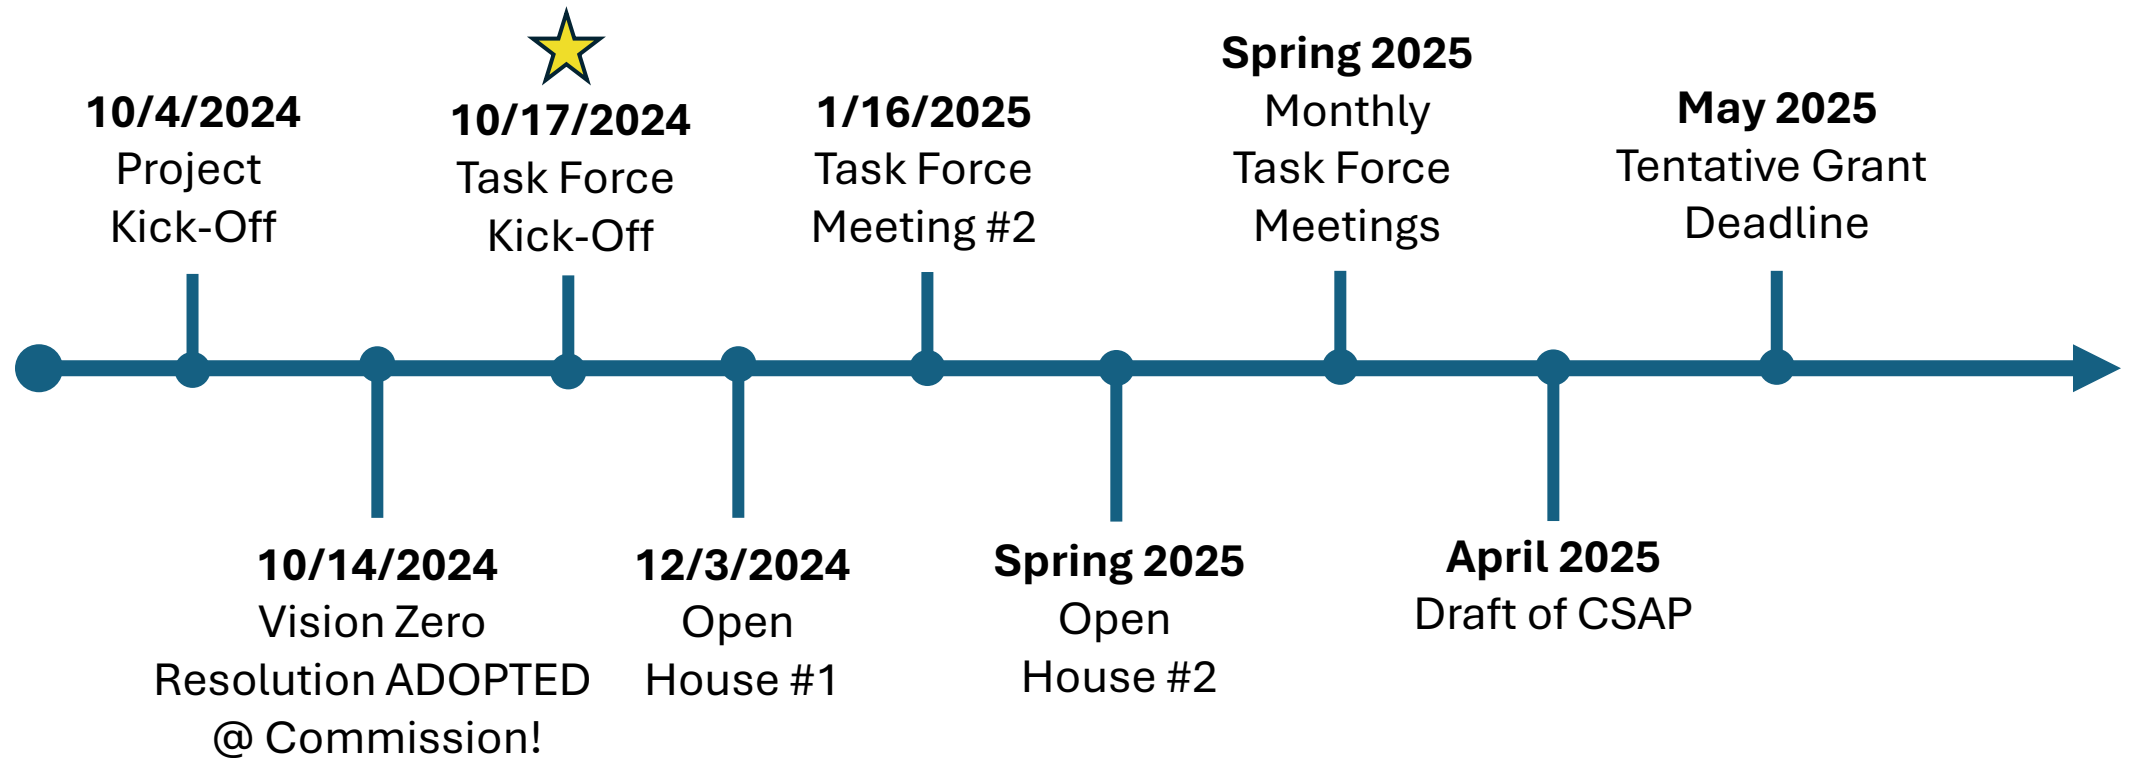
**10/4/2024**
Project Kick-Off

**10/14/2024**
Vision Zero Resolution ADOPTED @ Commission!

**10/17/2024**
Task Force Kick-Off

**12/3/2024**
Open House #1

**1/16/2025**
Task Force Meeting #2

**Spring 2025**
Open House #2

**Spring 2025**
Monthly Task Force Meetings

**April 2025**
Draft of CSAP

**May 2025**
Tentative Grant Deadline